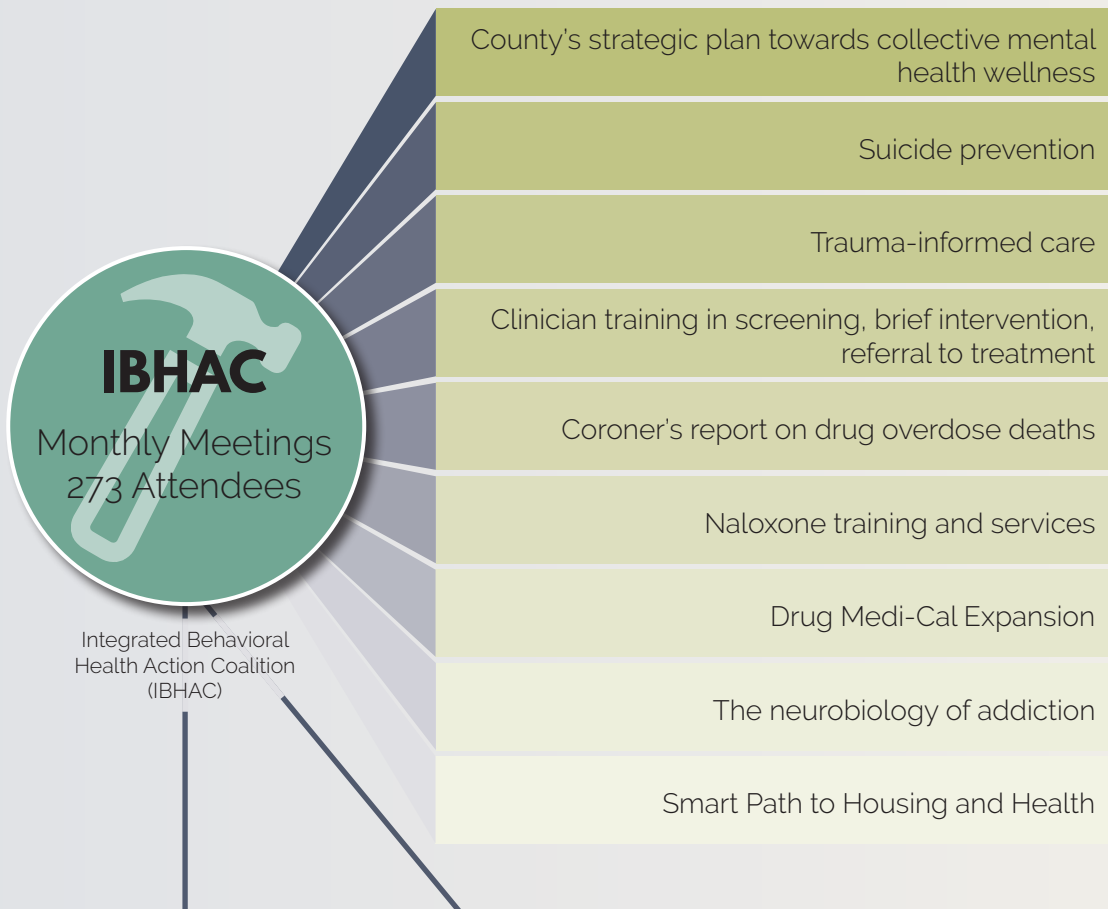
IBHAC
Monthly Meetings
273 Attendees

Integrated Behavioral Health Action Coalition (IBHAC)

County's strategic plan towards collective mental health wellness

Suicide prevention

Trauma-informed care

Clinician training in screening, brief intervention, referral to treatment

Coroner's report on drug overdose deaths

Naloxone training and services

Drug Medi-Cal Expansion

The neurobiology of addiction

Smart Path to Housing and Health